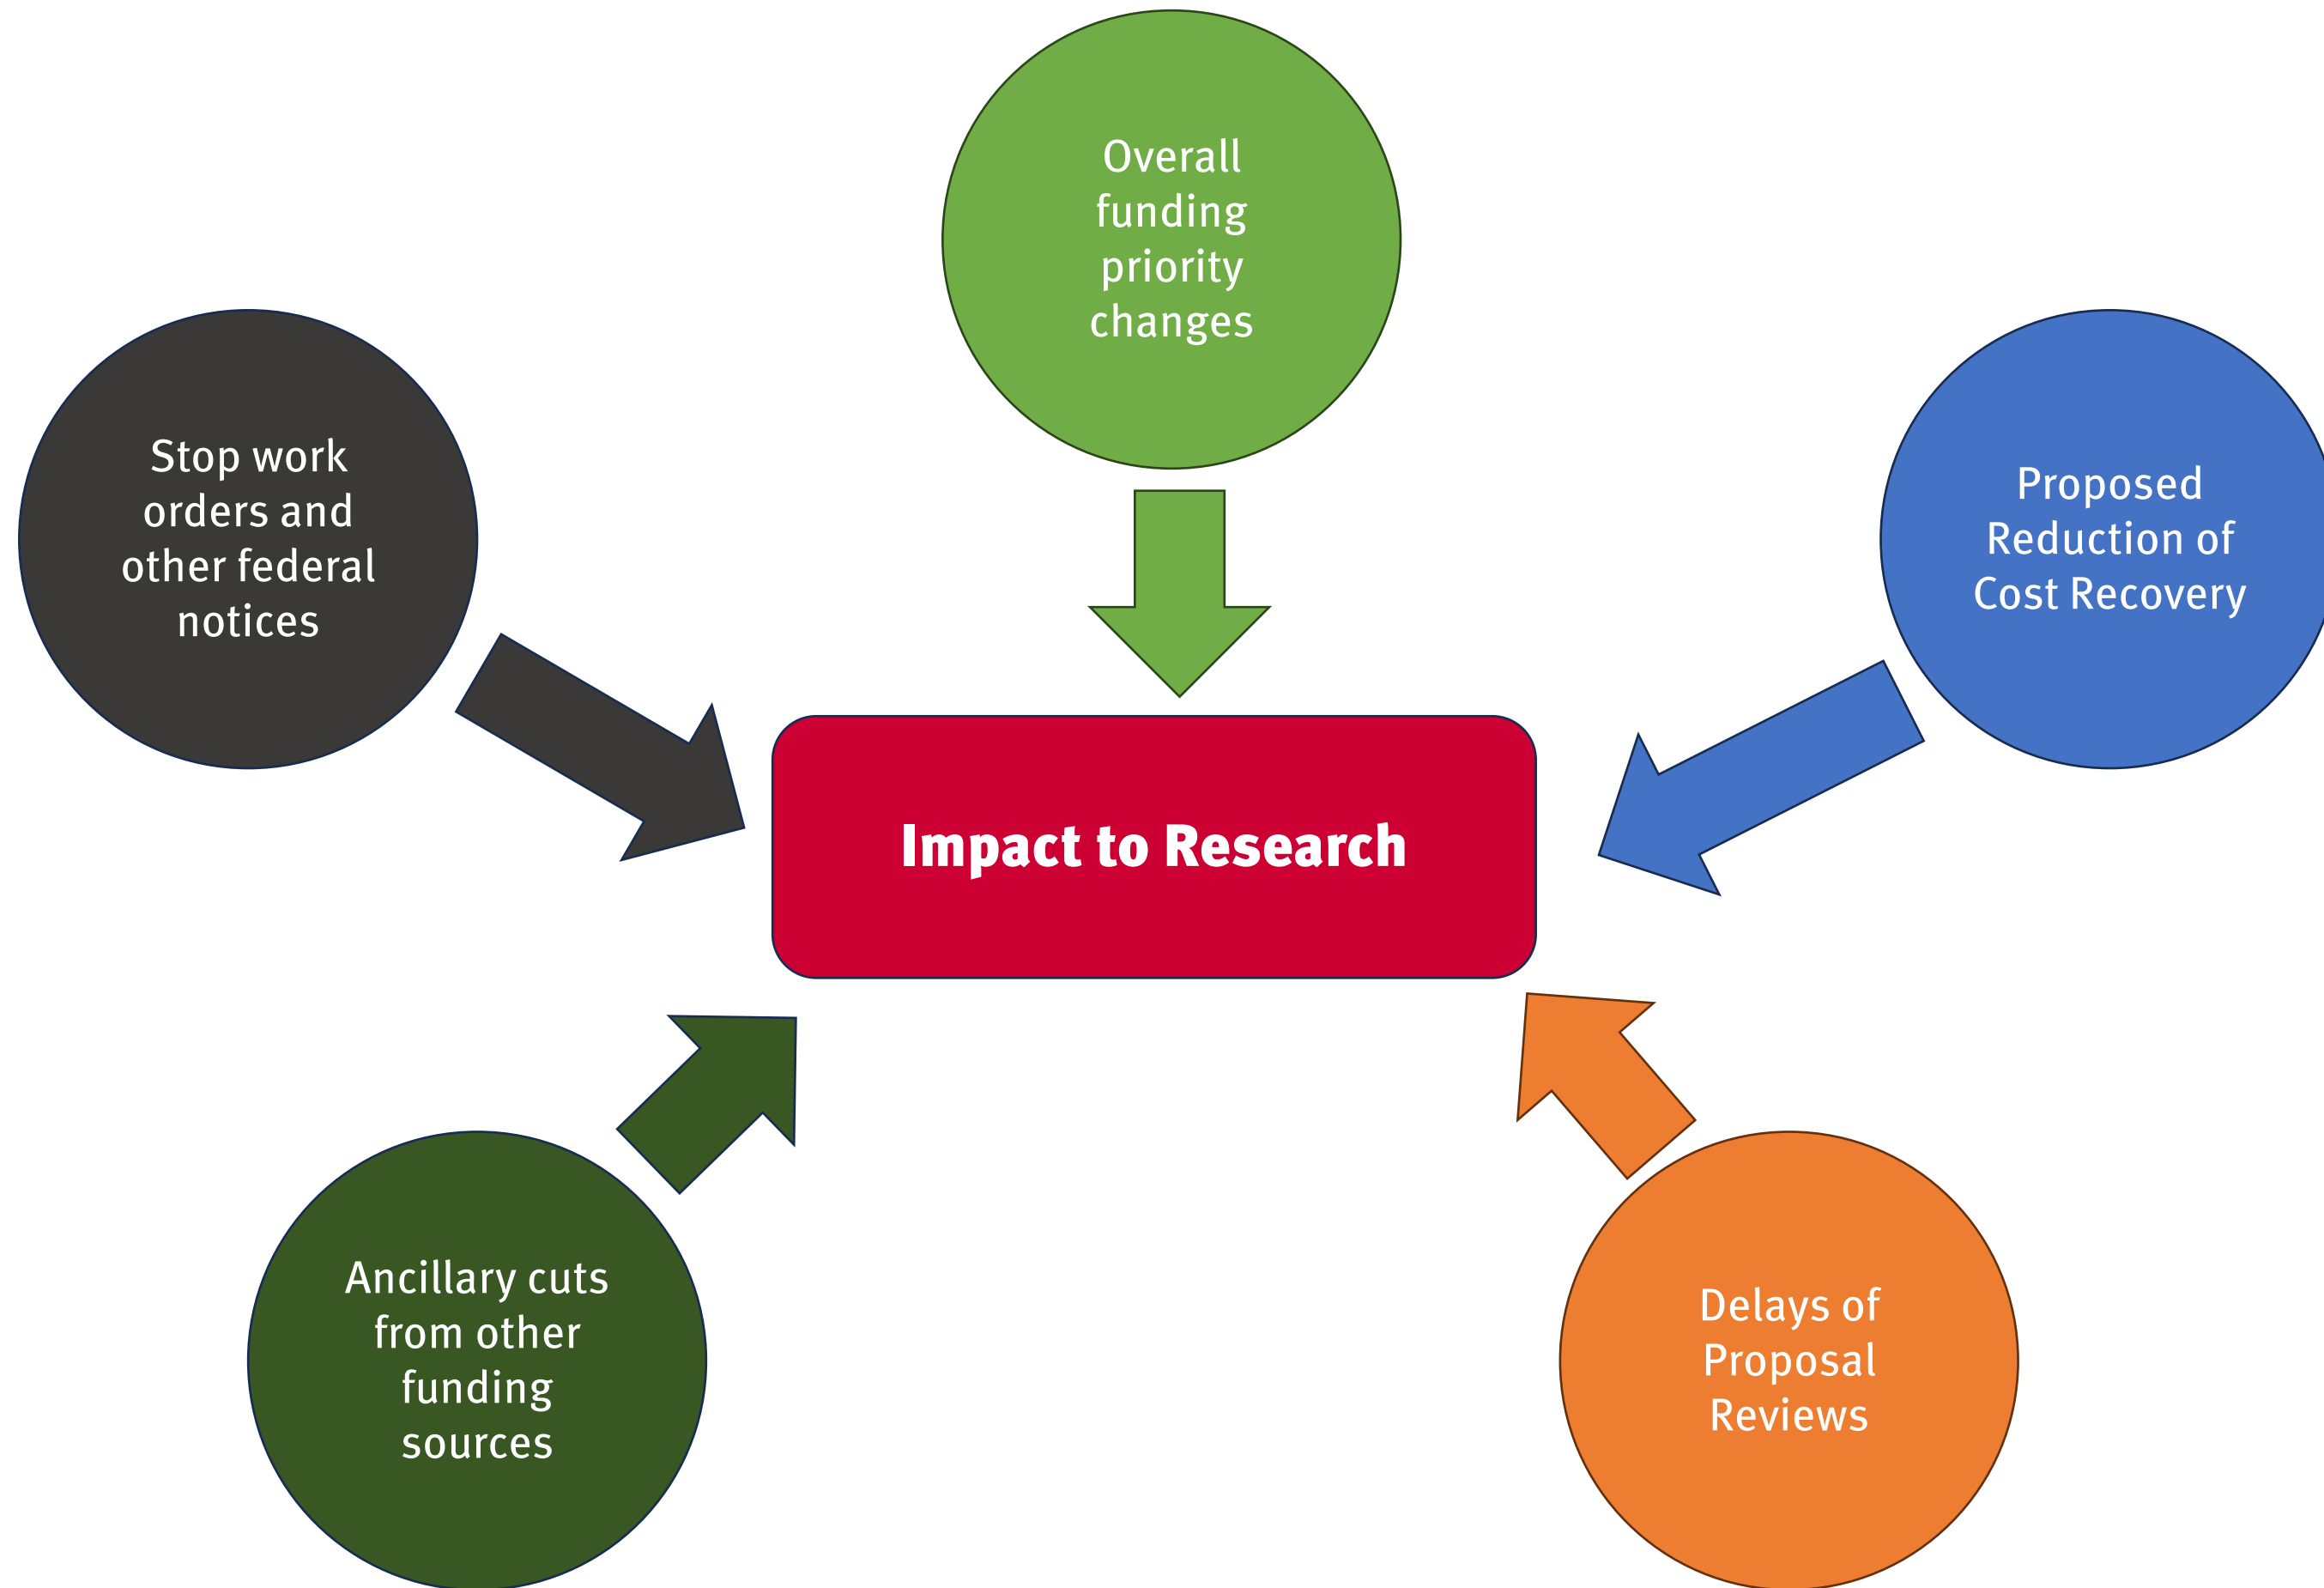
Overall funding priority changes

Stop work orders and other federal notices

Proposed Reduction of Cost Recovery

Impact to Research

Ancillary cuts from other funding sources

Delays of Proposal Reviews